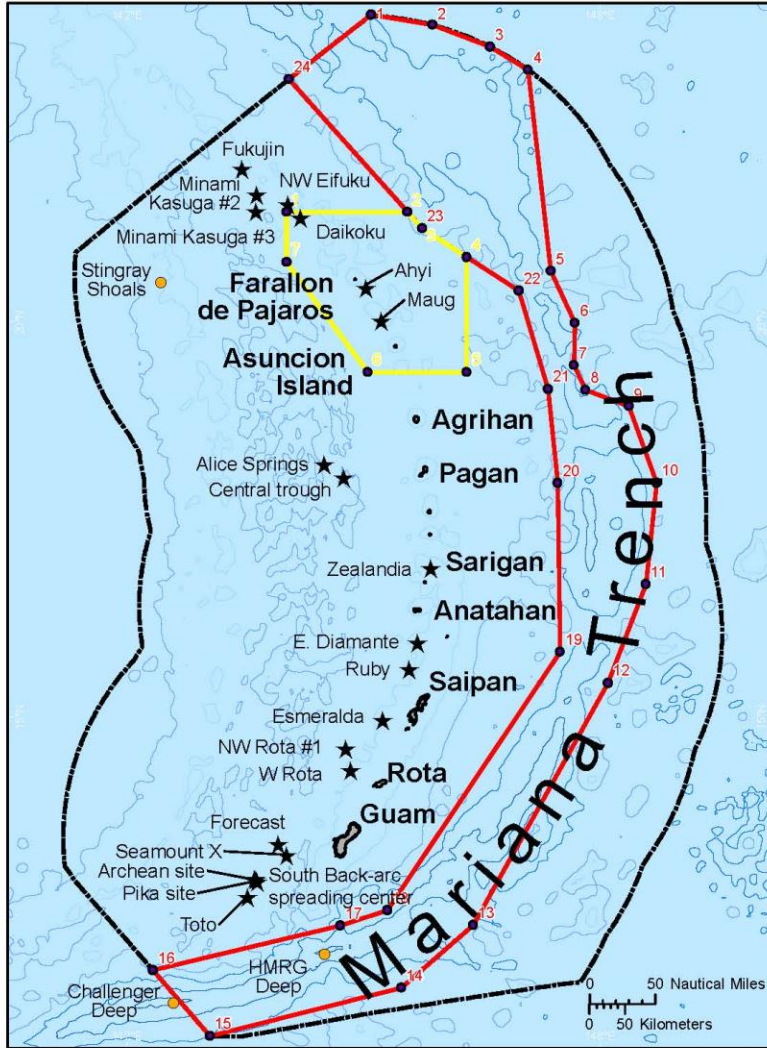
1
2
3
4
24
Fukujin
Minami Kasuga #2
NW Eifuku
Minami Kasuga #3
Daikoku
1
2
23
3
4
Stingray Shoals
Farallon de Pajaros
Ahyi
Maug
7
22
5
6
Asuncion Island
6
5
7
21
8
9
Agrihan
Alice Springs
Central trough
Pagan
20
10
Zealandia
Sarigan
11
Anatahan
E. Diamante
19
Ruby
Saipan
12
Esmeralda
NW Rota #1
W Rota
Rota
Guam
Forecast
Seamount X
Archean site
South Back-arc spreading center
Pika site
Toto
17
13
16
HMRG Deep
14
Challenger Deep
15
Mariana Trench
0 50 Nautical Miles
0 50 Kilometers